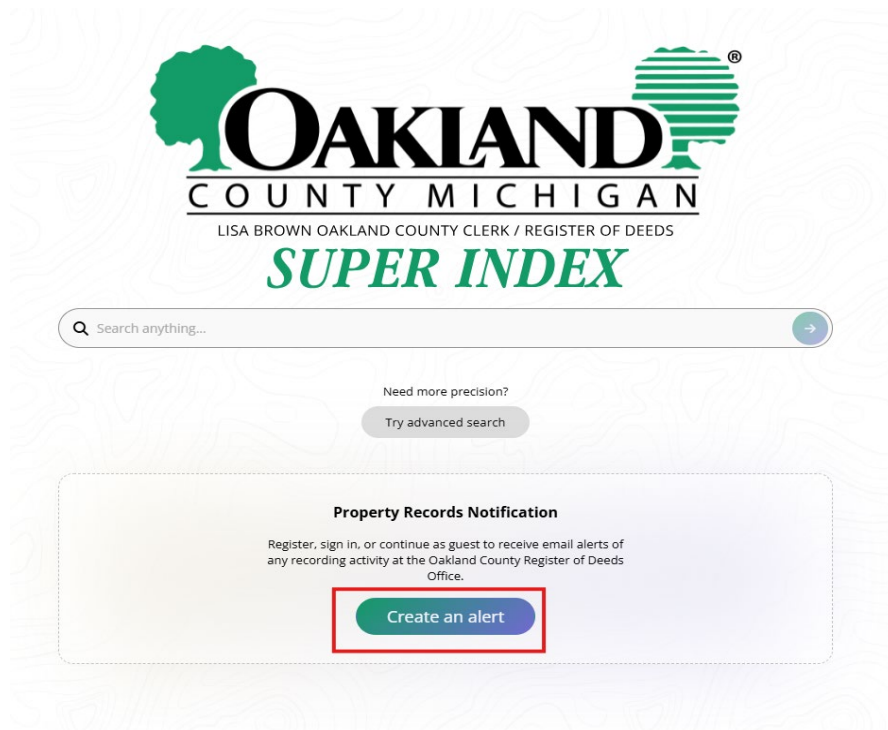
®
OAKLAND
COUNTY MICHIGAN
LISA BROWN OAKLAND COUNTY CLERK / REGISTER OF DEEDS
SUPER INDEX

Search anything...

Need more precision?
Try advanced search

Property Records Notification

Register, sign in, or continue as guest to receive email alerts of any recording activity at the Oakland County Register of Deeds Office.

Create an alert